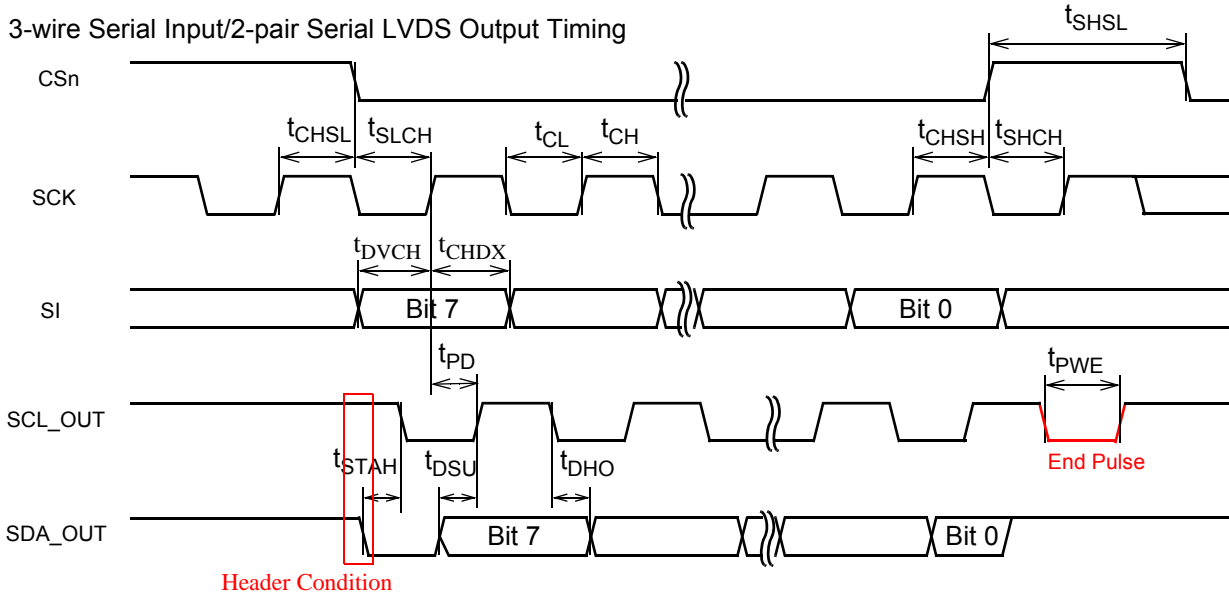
3-wire Serial Input/2-pair Serial LVDS Output Timing

$t_{SHSL}$

CSn

$t_{CHSL}$ $t_{SLCH}$ $t_{CL}$ $t_{CH}$ $t_{CHSH}$ $t_{SHCH}$

SCK

$t_{DVCH}$ $t_{CHDX}$

SI

Bit 7

Bit 0

$t_{PD}$

$t_{PWE}$

SCL_OUT

End Pulse

$t_{STAH}$ $t_{DSU}$ $t_{DHO}$

SDA_OUT

Bit 7

Bit 0

Header Condition